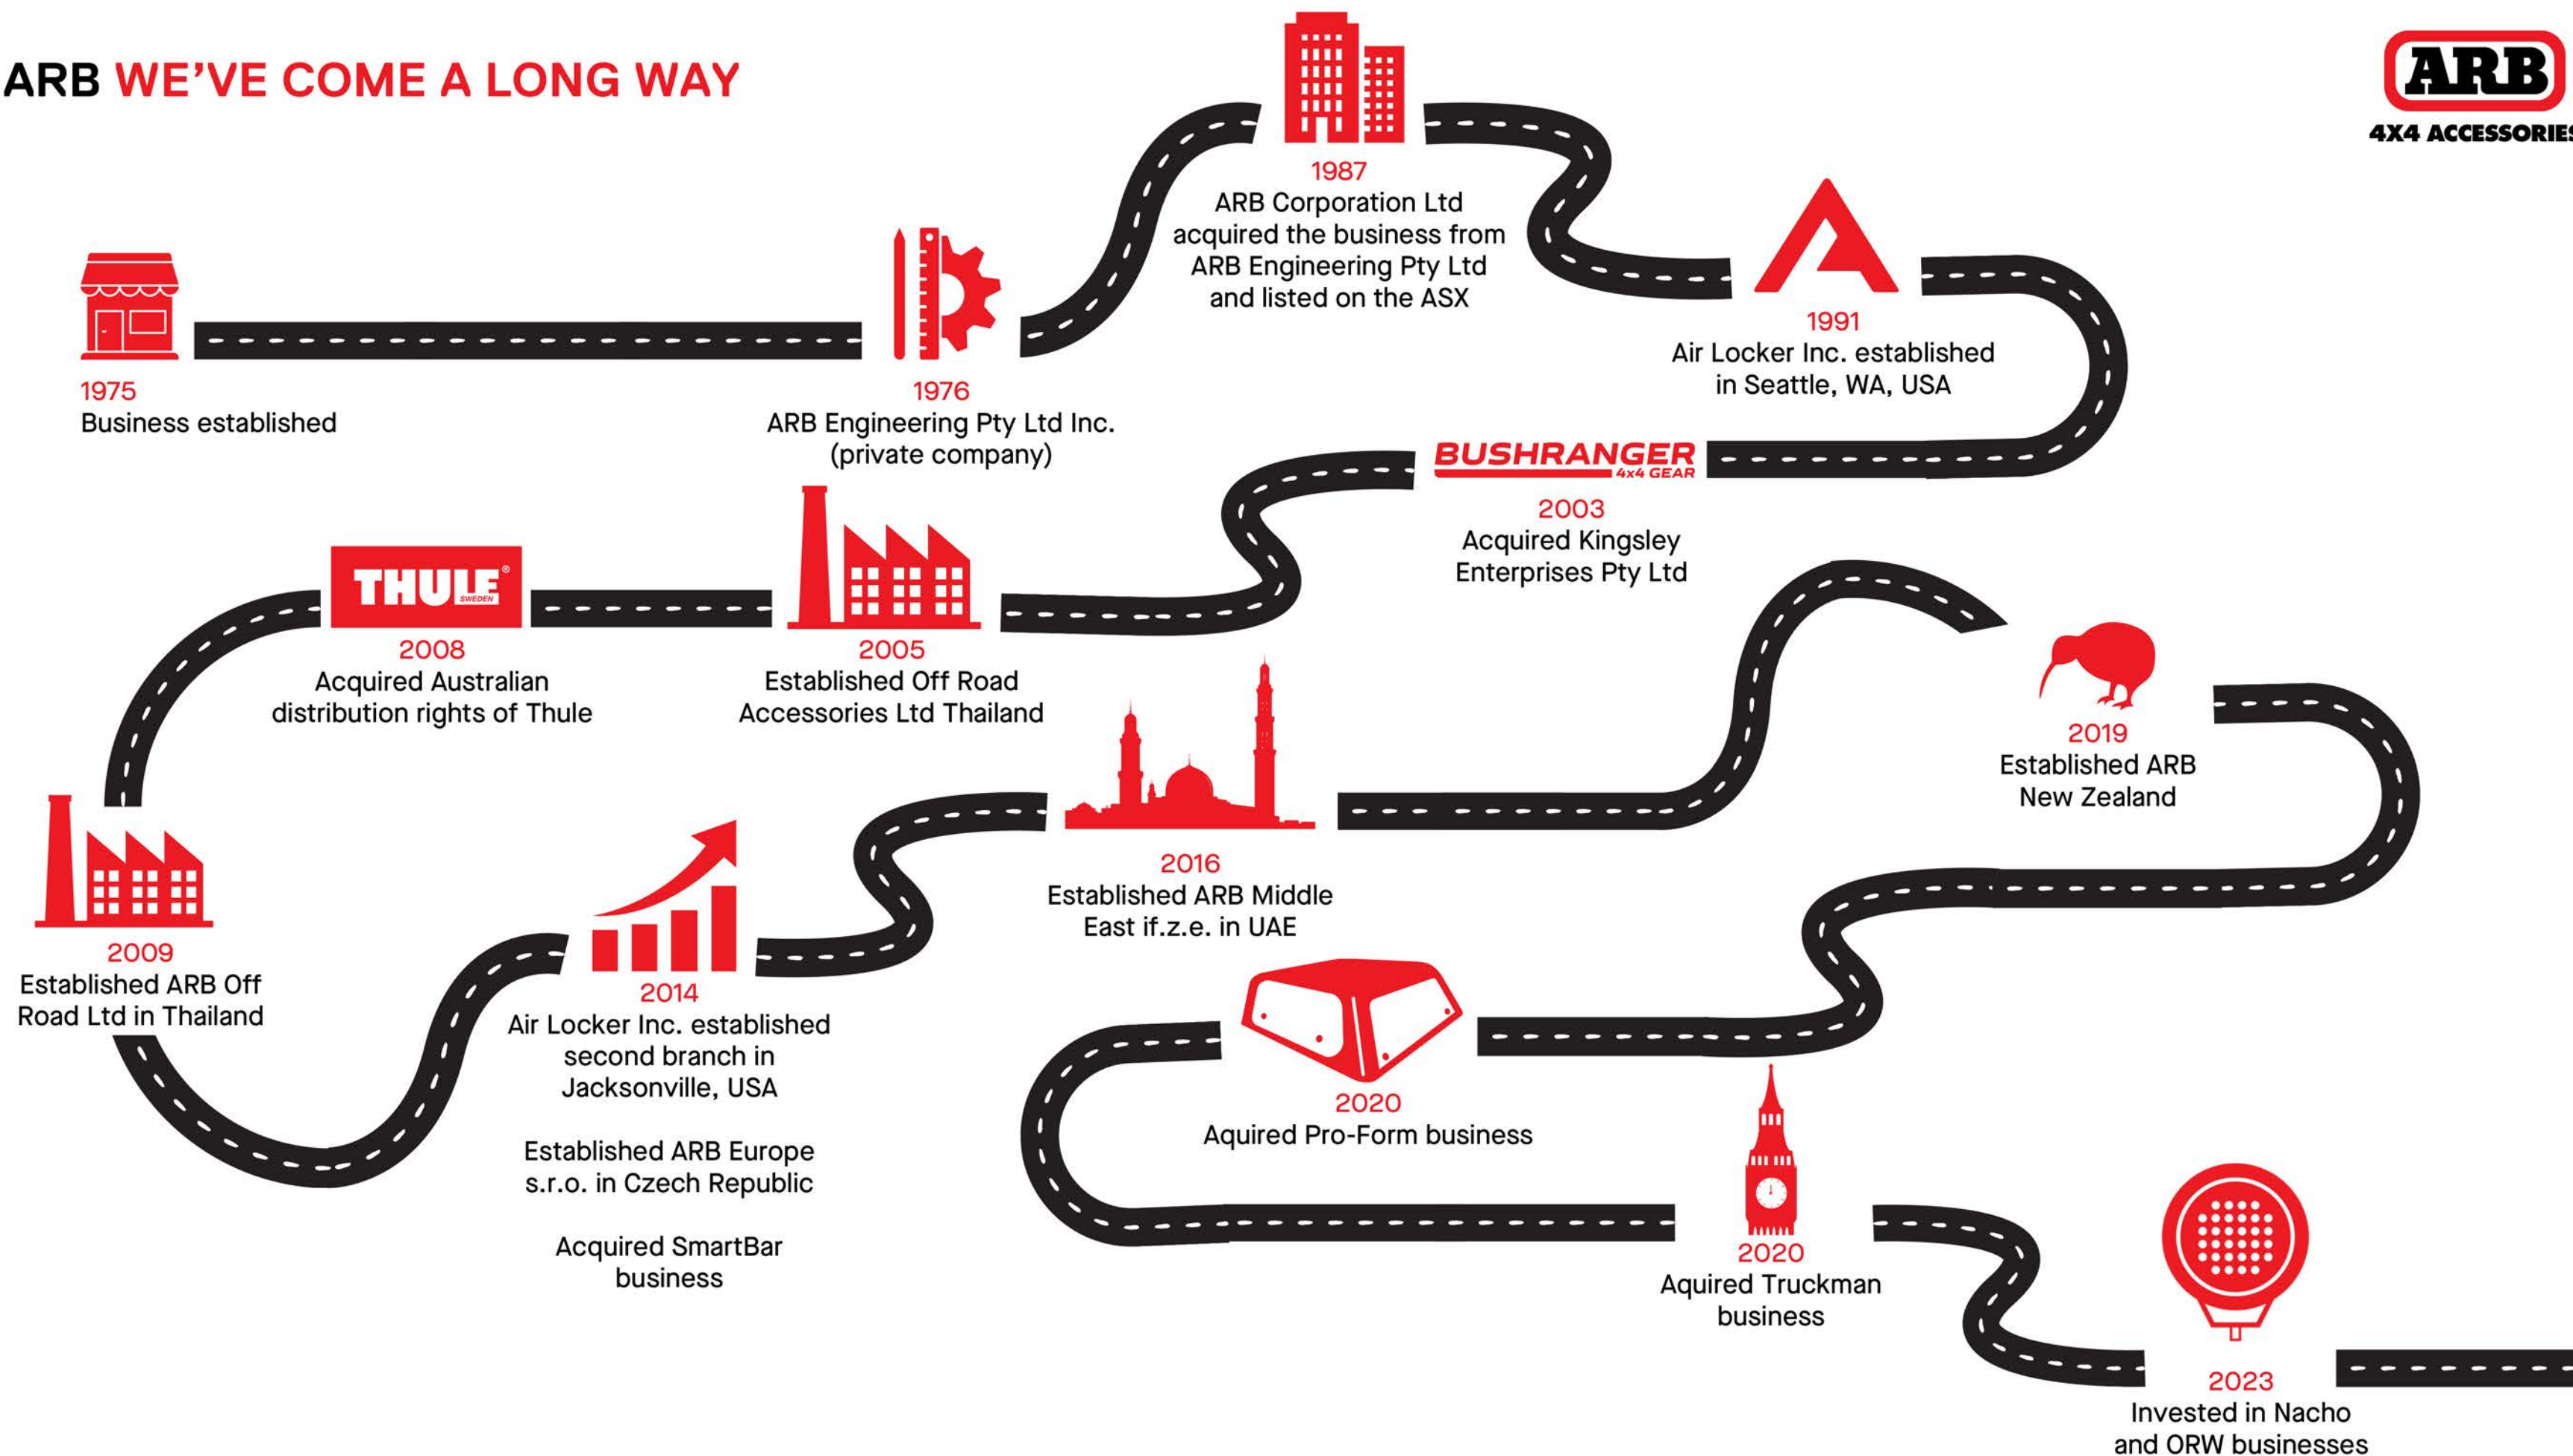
ARB WE'VE COME A LONG WAY

ARB
4X4 ACCESSORIES

1975
Business established

1976
ARB Engineering Pty Ltd Inc. (private company)

1987
ARB Corporation Ltd acquired the business from ARB Engineering Pty Ltd and listed on the ASX

1991
Air Locker Inc. established in Seattle, WA, USA

BUSHRANGER 4x4 GEAR

2003
Acquired Kingsley Enterprises Pty Ltd

2005
Established Off Road Accessories Ltd Thailand

THULE SWEDEN

2008
Acquired Australian distribution rights of Thule

2009
Established ARB Off Road Ltd in Thailand

2014
Air Locker Inc. established second branch in Jacksonville, USA

Established ARB Europe s.r.o. in Czech Republic

Acquired SmartBar business

2016
Established ARB Middle East if.z.e. in UAE

2019
Established ARB New Zealand

2020
Aquired Pro-Form business

2020
Aquired Truckman business

2023
Invested in Nacho and ORW businesses